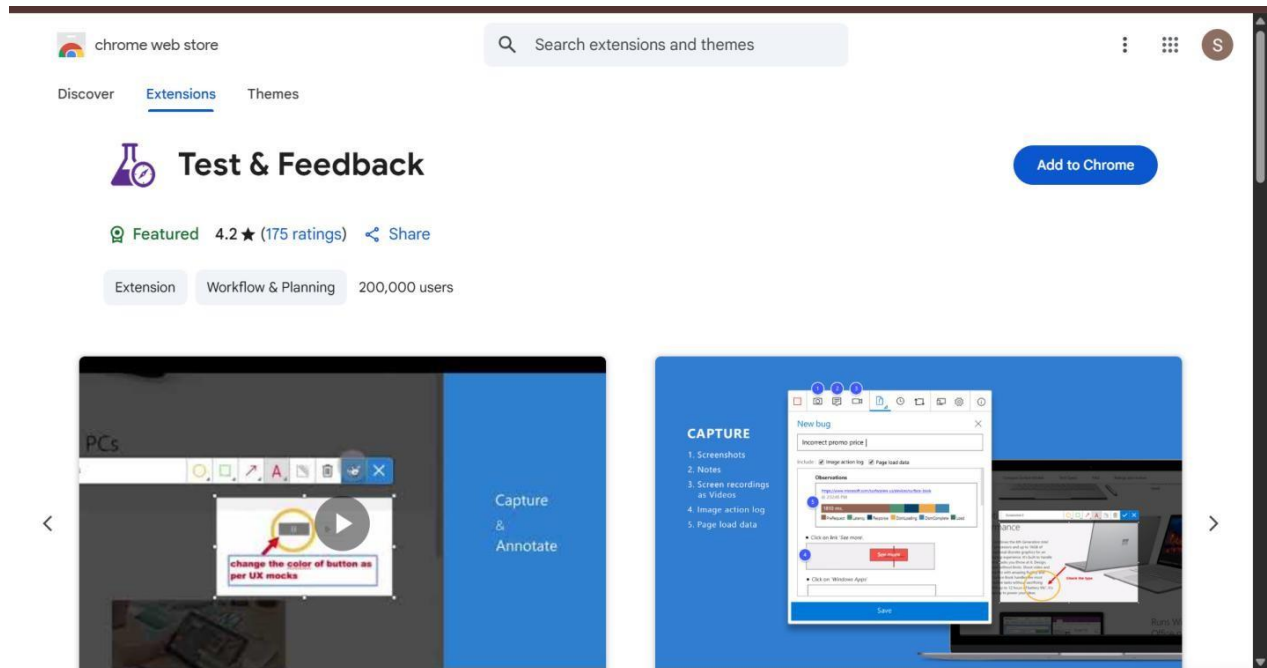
chrome web store

Search extensions and themes

S

Discover Extensions Themes

Test & Feedback

Add to Chrome

Featured 4.2 ★ (175 ratings) Share

Extension Workflow & Planning 200,000 users

PCs

change the color of button as per UX mocks

Capture & Annotate

CAPTURE
1. Screenshots
2. Notes
3. Screen recordings as Videos
4. Image action log
5. Page load data

New bug
Incorrect promo price
Include: Image action log Page load data
Observations
Click on link 'See more'
Click on 'Windows Apps'
Save

ance
Check the type